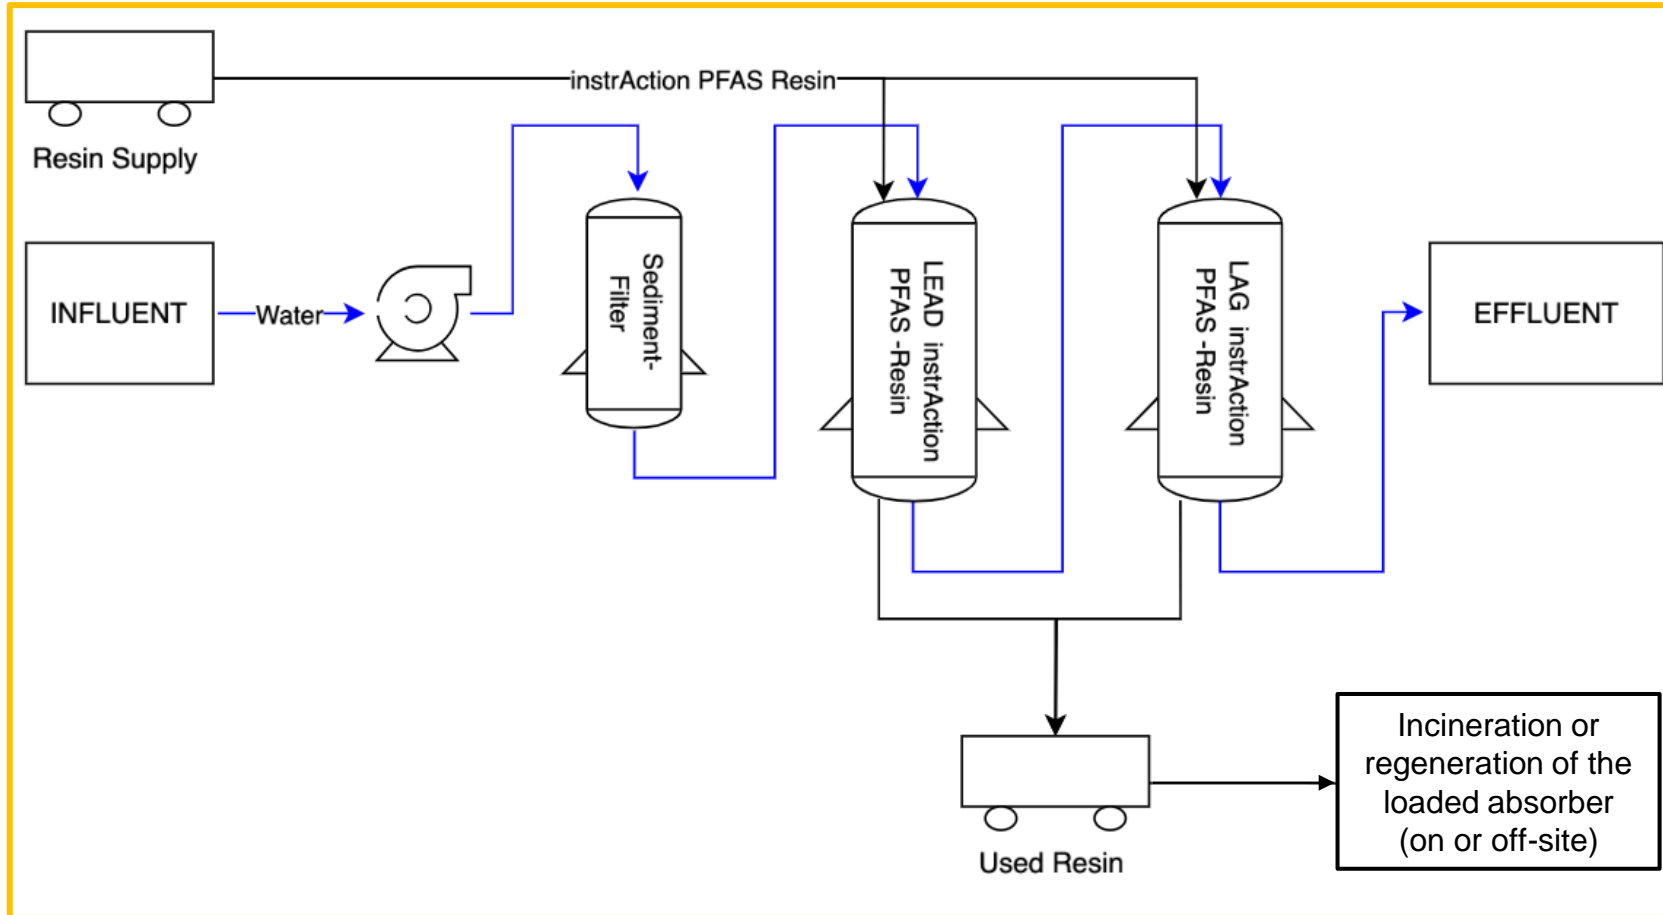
instrAction PFAS Resin

Resin Supply

INFLUENT

Water

Sediment-Filter

LEAD instrAction PFAS -Resin

LAG instrAction PFAS -Resin

EFFLUENT

Used Resin

Incineration or regeneration of the loaded absorber (on or off-site)